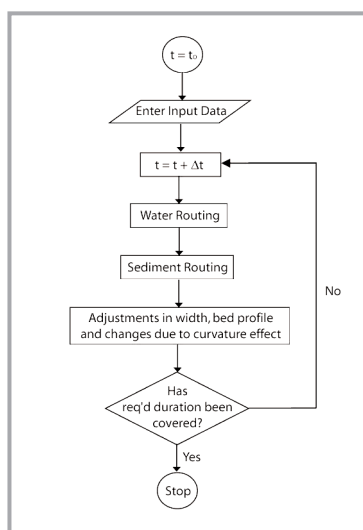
$t = t_0$

Enter Input Data

$t = t + \Delta t$

Water Routing

Sediment Routing

Adjustments in width, bed profile and changes due to curvature effect

Has req'd duration been covered?

No

Yes

Stop